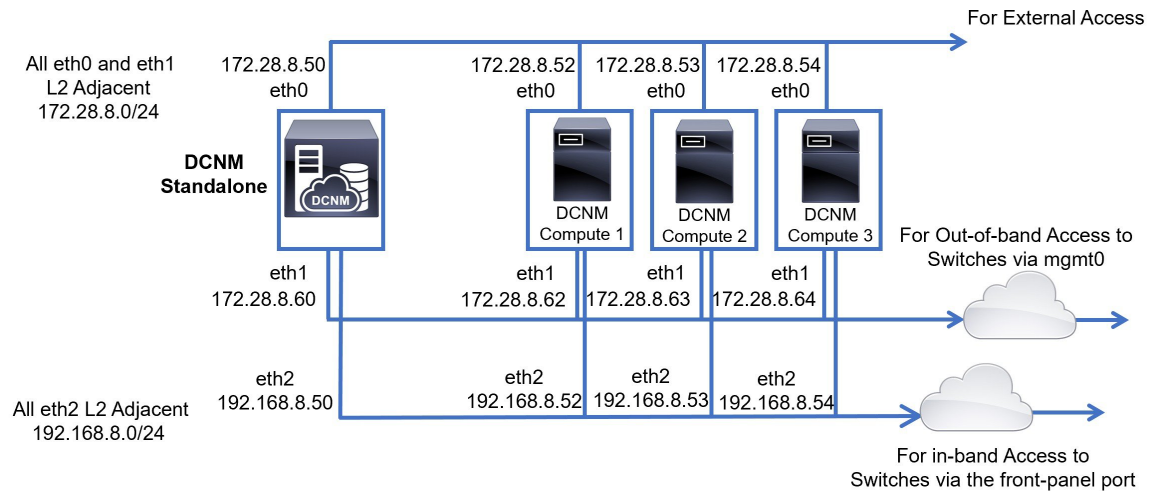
For External Access

All eth0 and eth1 L2 Adjacent 172.28.8.0/24

172.28.8.50 eth0

172.28.8.52 eth0

172.28.8.53 eth0

172.28.8.54 eth0

DCNM Standalone

DCNM

DCNM Compute 1

DCNM Compute 2

DCNM Compute 3

For Out-of-band Access to Switches via mgmt0

eth1 172.28.8.60

eth1 172.28.8.62

eth1 172.28.8.63

eth1 172.28.8.64

eth2 192.168.8.50

All eth2 L2 Adjacent 192.168.8.0/24

eth2 192.168.8.52

eth2 192.168.8.53

eth2 192.168.8.54

For in-band Access to Switches via the front-panel port